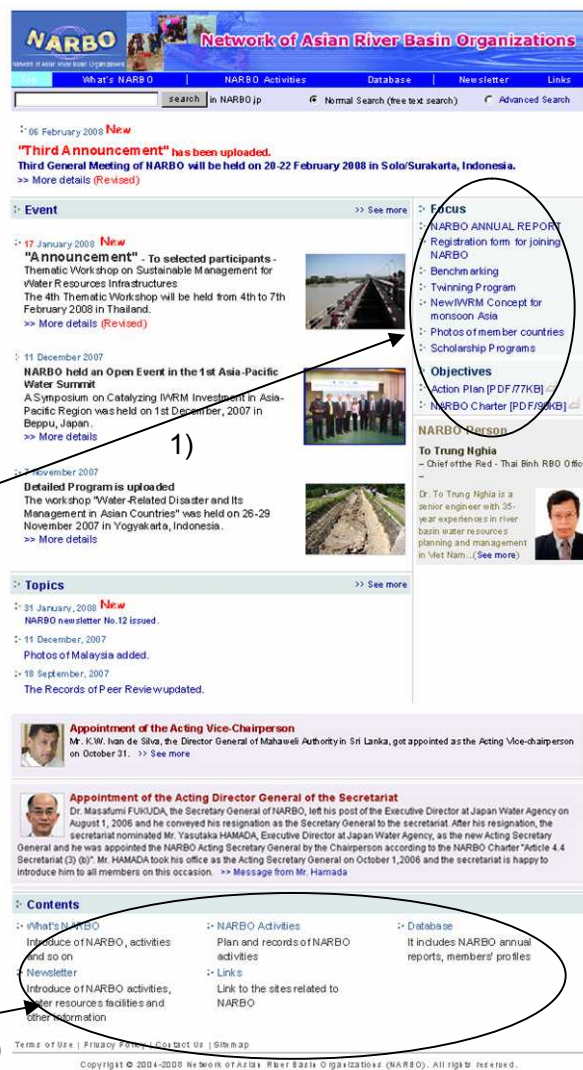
NARBO
Network of Asian River Basin Organizations

Network of Asian River Basin Organizations

Top | What's NARBO | NARBO Activities | Database | Newsletter | Links

search in NARBO.jp Normal Search (free text search) Advanced Search

06 February 2008 New
"Third Announcement" has been uploaded.
Third General Meeting of NARBO will be held on 20-22 February 2008 in Solo/Surakarta, Indonesia.
>> More details (Revised)

Event
>> See more

17 January 2008 New
"Announcement" - To selected participants - Thematic Workshop on Sustainable Management for Water Resources Infrastructures
The 4th Thematic Workshop will be held from 4th to 7th February 2008 in Thailand.
>> More details (Revised)

11 December 2007
NARBO held an Open Event in the 1st Asia-Pacific Water Summit
A Symposium on Catalyzing IWRM Investment in Asia-Pacific Region was held on 1st December, 2007 in Beppu, Japan.
>> More details

1)

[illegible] November 2007
Detailed Program is uploaded
The workshop "Water-Related Disaster and Its Management in Asian Countries" was held on 26-29 November 2007 in Yogyakarta, Indonesia.
>> More details

Focus
NARBO ANNUAL REPORT
Registration form for joining NARBO
Benchmarking
Twinning Program
New IWRM Concept for monsoon Asia
Photos of member countries
Scholarship Programs

Objectives
Action Plan [PDF/77KB]
NARBO Charter [PDF/98KB]

NARBO Person
To Trung Nghia
– Chief of the Red - Thai Binh RBO Offic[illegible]
Dr. To Trung Nghia is a senior engineer with 35-year experiences in river basin water resources planning and management in Viet Nam...(See more)

Topics
>> See more

31 January, 2008 New
NARBO newsletter No.12 issued.

11 December, 2007
Photos of Malaysia added.

18 September, 2007
The Records of Peer Review updated.

Appointment of the Acting Vice-Chairperson
Mr. K.W. Ivan de Silva, the Director General of Mahaweli Authority in Sri Lanka, got appointed as the Acting Vice-chairperson on October 31. >> See more

Appointment of the Acting Director General of the Secretariat
Dr. Masafumi FUKUDA, the Secretary General of NARBO, left his post of the Executive Director at Japan Water Agency on August 1, 2006 and he conveyed his resignation as the Secretary General to the secretariat. After his resignation, the secretariat nominated Mr. Yasutaka HAMADA, Executive Director at Japan Water Agency, as the new Acting Secretary General and he was appointed the NARBO Acting Secretary General by the Chairperson according to the NARBO Charter "Article 4.4 Secretariat (3) (b)". Mr. HAMADA took his office as the Acting Secretary General on October 1,2006 and the secretariat is happy to introduce him to all members on this occasion. >> Message from Mr. Hamada

Contents
What's NARBO
Introduce of NARBO, activities and so on
NARBO Activities
Plan and records of NARBO activities
Database
It includes NARBO annual reports, members' profiles
Newsletter
Introduce of NARBO activities, water resources facilities and other information
Links
Link to the sites related to NARBO

Terms of Use | Privacy Policy | Contact Us | Sitemap

Copyright © 2004-2008 Network of Asian River Basin Organizations (NARBO). All rights reserved.